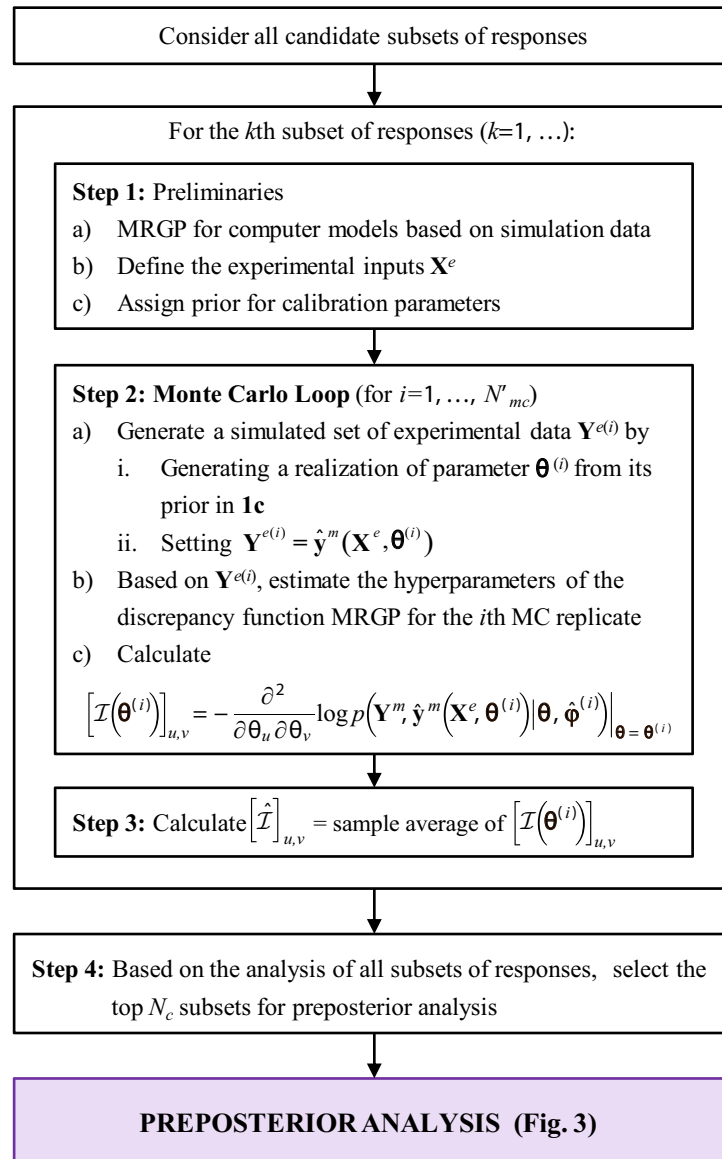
Consider all candidate subsets of responses

For the $k$th subset of responses ($k$=1, …):

**Step 1:** Preliminaries
a) MRGP for computer models based on simulation data
b) Define the experimental inputs $\mathbf{X}^e$
c) Assign prior for calibration parameters

**Step 2: Monte Carlo Loop** (for $i$=1, …, $N'_{mc}$)
a) Generate a simulated set of experimental data $\mathbf{Y}^{e(i)}$ by
i. Generating a realization of parameter $\boldsymbol{\theta}^{(i)}$ from its prior in **1c**
ii. Setting $\mathbf{Y}^{e(i)} = \hat{\mathbf{y}}^m(\mathbf{X}^e, \boldsymbol{\theta}^{(i)})$
b) Based on $\mathbf{Y}^{e(i)}$, estimate the hyperparameters of the discrepancy function MRGP for the $i$th MC replicate
c) Calculate
$\left[\mathcal{I}\left(\boldsymbol{\theta}^{(i)}\right)\right]_{u,v} = -\frac{\partial^2}{\partial \theta_u \partial \theta_v} \log p\left(\mathbf{Y}^m, \hat{\mathbf{y}}^m\left(\mathbf{X}^e, \boldsymbol{\theta}^{(i)}\right) \middle| \boldsymbol{\theta}, \hat{\boldsymbol{\varphi}}^{(i)}\right)\Big|_{\boldsymbol{\theta} = \boldsymbol{\theta}^{(i)}}$

**Step 3:** Calculate $\left[\hat{\mathcal{I}}\right]_{u,v}$ = sample average of $\left[\mathcal{I}\left(\boldsymbol{\theta}^{(i)}\right)\right]_{u,v}$

**Step 4:** Based on the analysis of all subsets of responses, select the top $N_c$ subsets for preposterior analysis

**PREPOSTERIOR ANALYSIS (Fig. 3)**